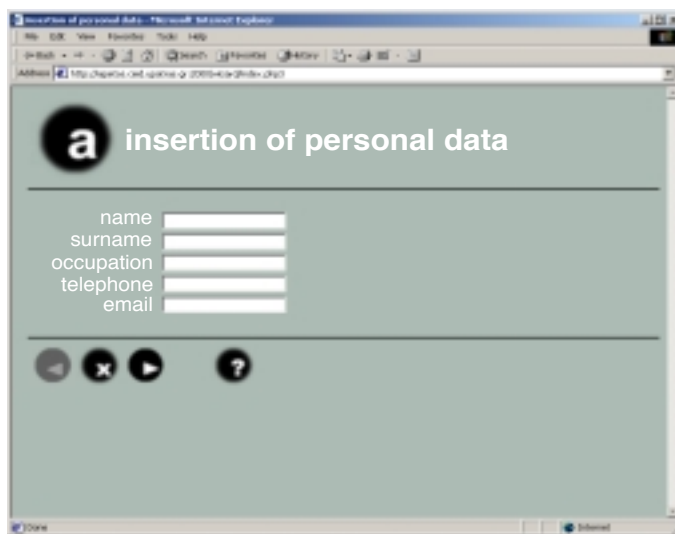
insertion of personal data - Microsoft Internet Explorer

File Edit View Favorites Tools Help

Back Search Favorites History

Address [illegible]

a insertion of personal data

name
surname
occupation
telephone
email

?

Done

Internet